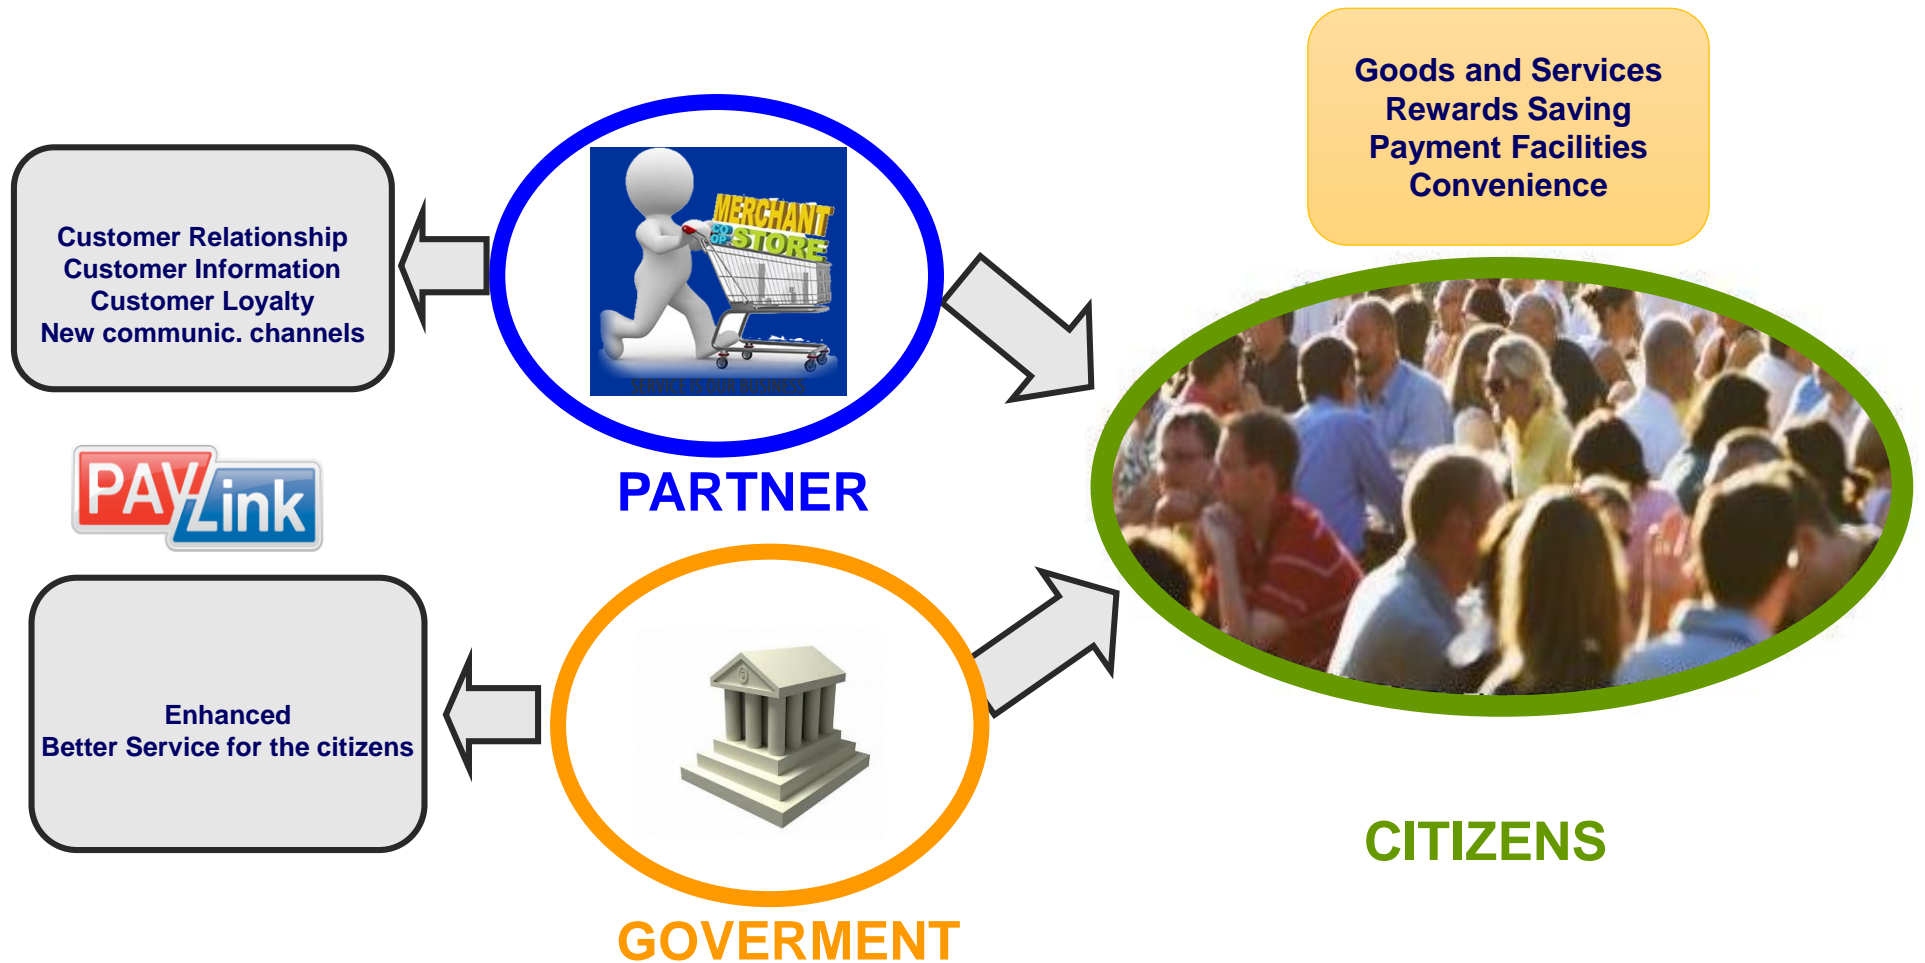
Goods and Services
Rewards Saving
Payment Facilities
Convenience

Customer Relationship
Customer Information
Customer Loyalty
New communic. channels

MERCHANT
CO OP
STORE
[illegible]

PAY Link

PARTNER

Enhanced
Better Service for the citizens

CITIZENS

GOVERMENT